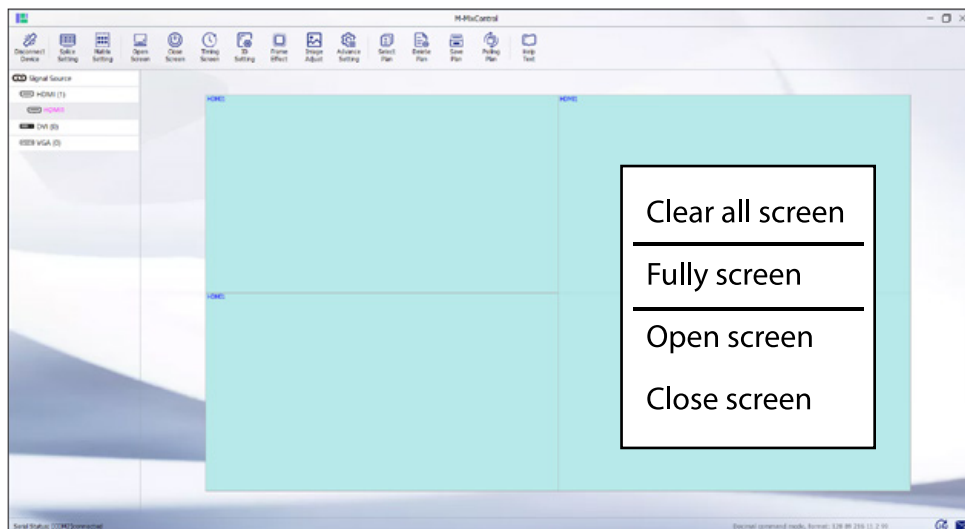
M-MixControl

Disconnect Device
Splice Setting
Matrix Setting
Open Screen
Close Screen
Timing Screen
3D Setting
Frame Effect
Image Adjust
Advance Setting
Select Plan
Delete Plan
Save Plan
Polling Plan
Help Text

Signal Source
HDMI (1)
HDMI1
DVI (0)
VGA (0)

HDMI1
HDMI1
HDMI1

Clear all screen
Fully screen
Open screen
Close screen

Serial Status: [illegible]
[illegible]